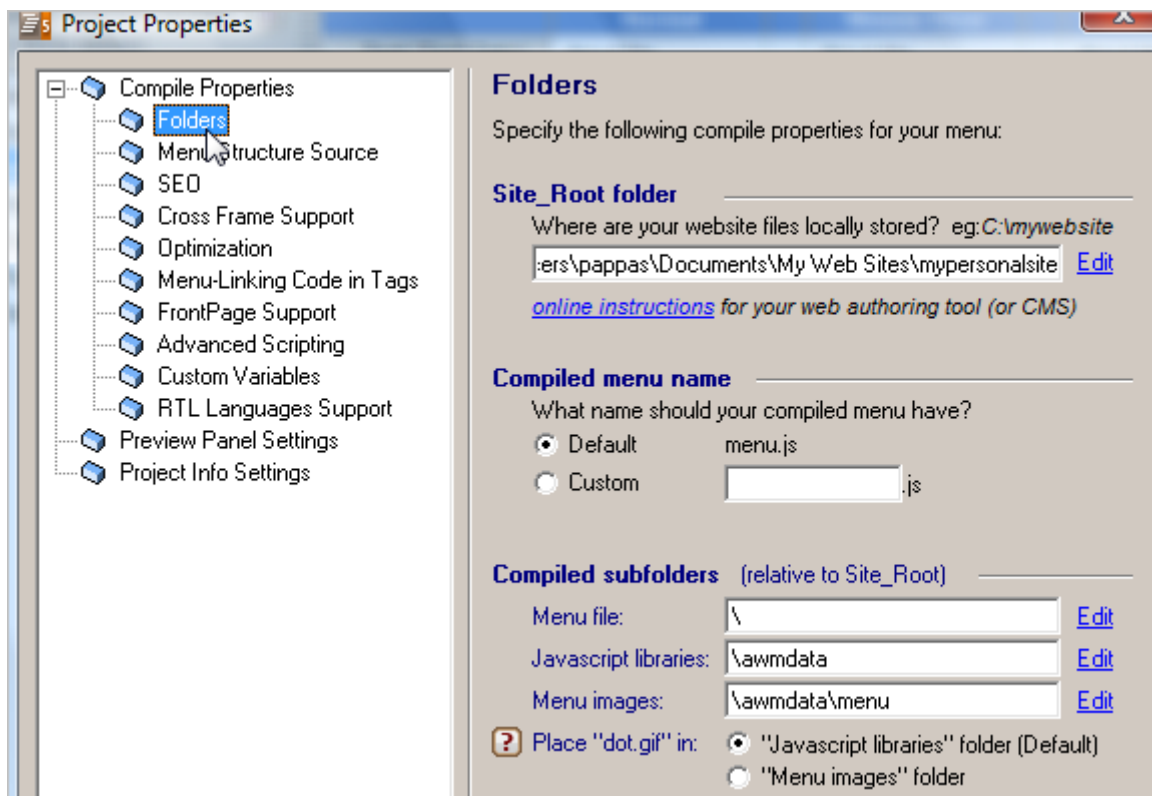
Project Properties

Compile Properties
Folders
Menu Structure Source
SEO
Cross Frame Support
Optimization
Menu-Linking Code in Tags
FrontPage Support
Advanced Scripting
Custom Variables
RTL Languages Support
Preview Panel Settings
Project Info Settings

Folders

Specify the following compile properties for your menu:

Site_Root folder

Where are your website files locally stored? eg: *C:\mywebsite*

:ers\pappas\Documents\My Web Sites\mypersonalsite Edit

online instructions for your web authoring tool (or CMS)

Compiled menu name

What name should your compiled menu have?

Default menu.js

Custom .js

Compiled subfolders (relative to Site_Root)

Menu file: \ Edit

Javascript libraries: \awmdata Edit

Menu images: \awmdata\menu Edit

? Place "dot.gif" in: "Javascript libraries" folder (Default)

"Menu images" folder